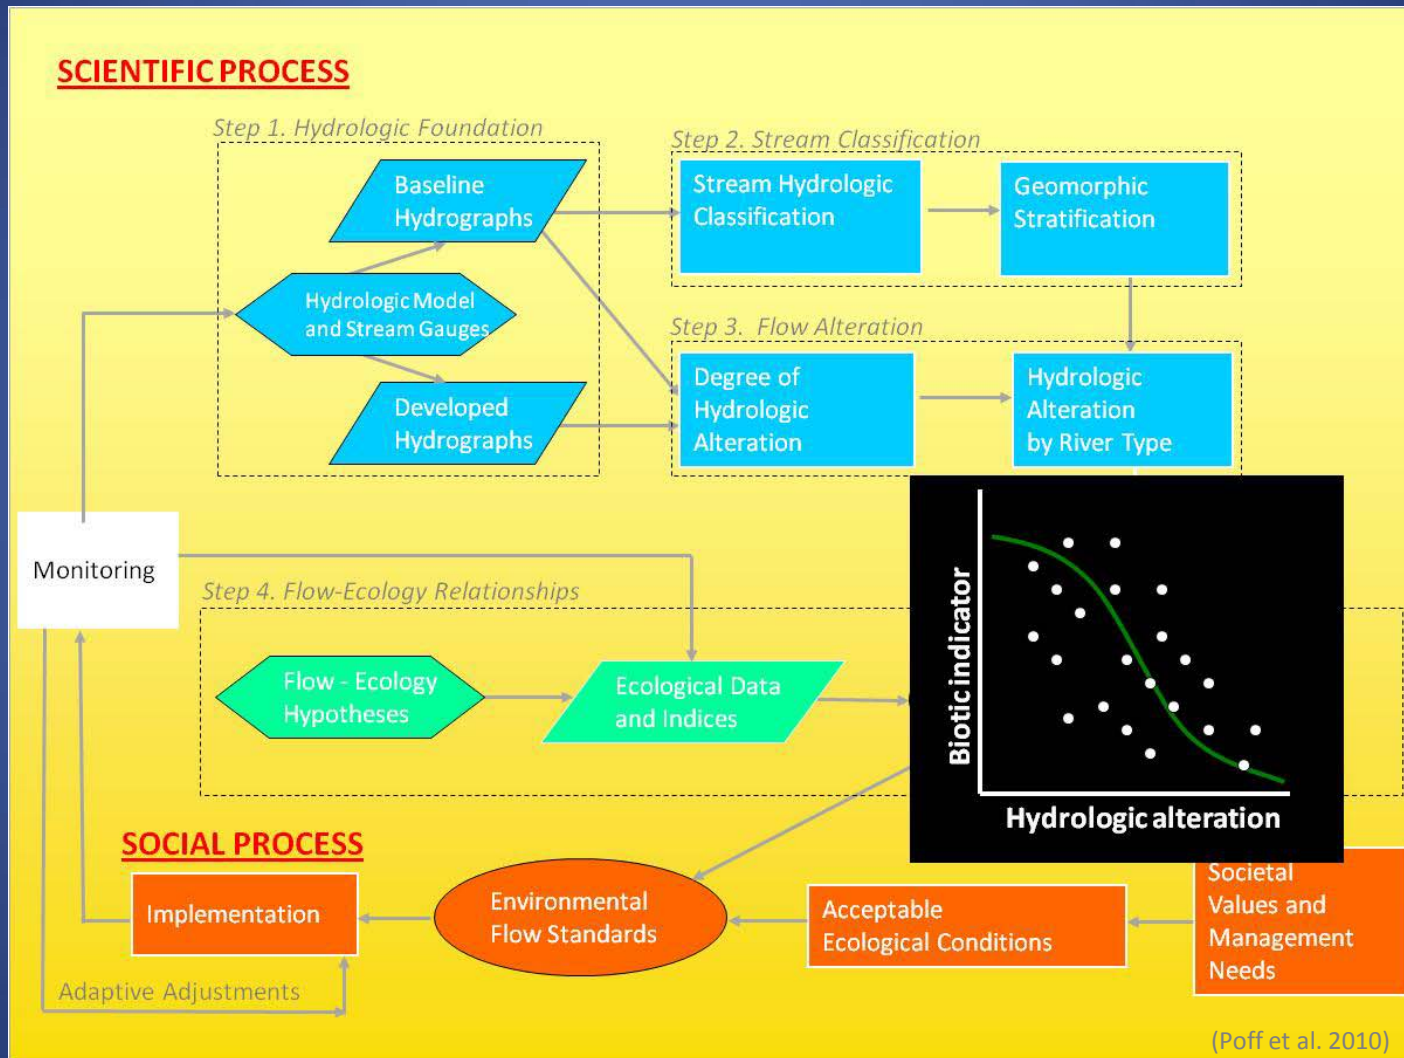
SCIENTIFIC PROCESS

Step 1. Hydrologic Foundation

Baseline Hydrographs

Hydrologic Model and Stream Gauges

Developed Hydrographs

Step 2. Stream Classification

Stream Hydrologic Classification

Geomorphic Stratification

Step 3. Flow Alteration

Degree of Hydrologic Alteration

Hydrologic Alteration by River Type

Monitoring

Step 4. Flow-Ecology Relationships

Flow - Ecology Hypotheses

Ecological Data and Indices

Biotic indicator

Hydrologic alteration

SOCIAL PROCESS

Implementation

Environmental Flow Standards

Acceptable Ecological Conditions

Societal Values and Management Needs

Adaptive Adjustments

(Poff et al. 2010)